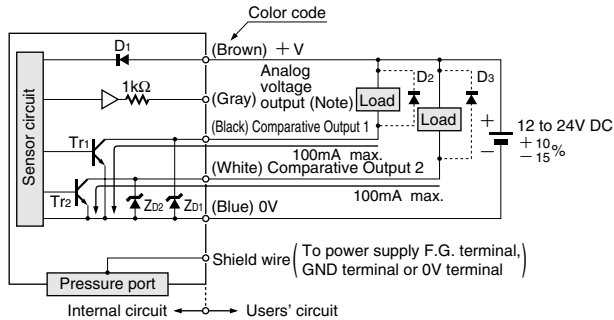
Color code

Sensor circuit

$D_1$

(Brown) $+$V

1kΩ

Analog voltage output (Note)

(Gray)

Load

$D_2$

$D_3$

(Black) Comparative Output 1

Load

$+$

$-$

12 to 24V DC $^{+10}_{-15}\%$

$Tr_1$

100mA max.

(White) Comparative Output 2

100mA max.

$Tr_2$

$Z_{D2}$

$Z_{D1}$

(Blue) 0V

Shield wire ( To power supply F.G. terminal, GND terminal or 0V terminal )

Pressure port

Internal circuit

Users' circuit